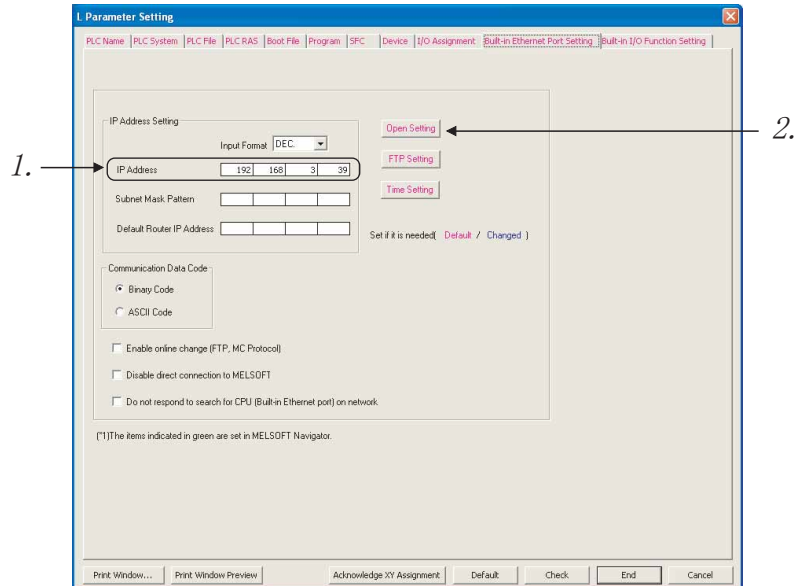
L Parameter Setting

PLC Name | PLC System | PLC File | PLC RAS | Boot File | Program | SFC | Device | I/O Assignment | Built-in Ethernet Port Setting | Built-in I/O Function Setting

IP Address Setting

Input Format DEC.

1. IP Address 192 168 3 39

Subnet Mask Pattern

Default Router IP Address

Open Setting 2.

FTP Setting

Time Setting

Set if it is needed( Default / Changed )

Communication Data Code

Binary Code

ASCII Code

Enable online change (FTP, MC Protocol)

Disable direct connection to MELSOFT

Do not respond to search for CPU (Built-in Ethernet port) on network

(*1)The items indicated in green are set in MELSOFT Navigator.

Print Window... | Print Window Preview | Acknowledge XY Assignment | Default | Check | End | Cancel